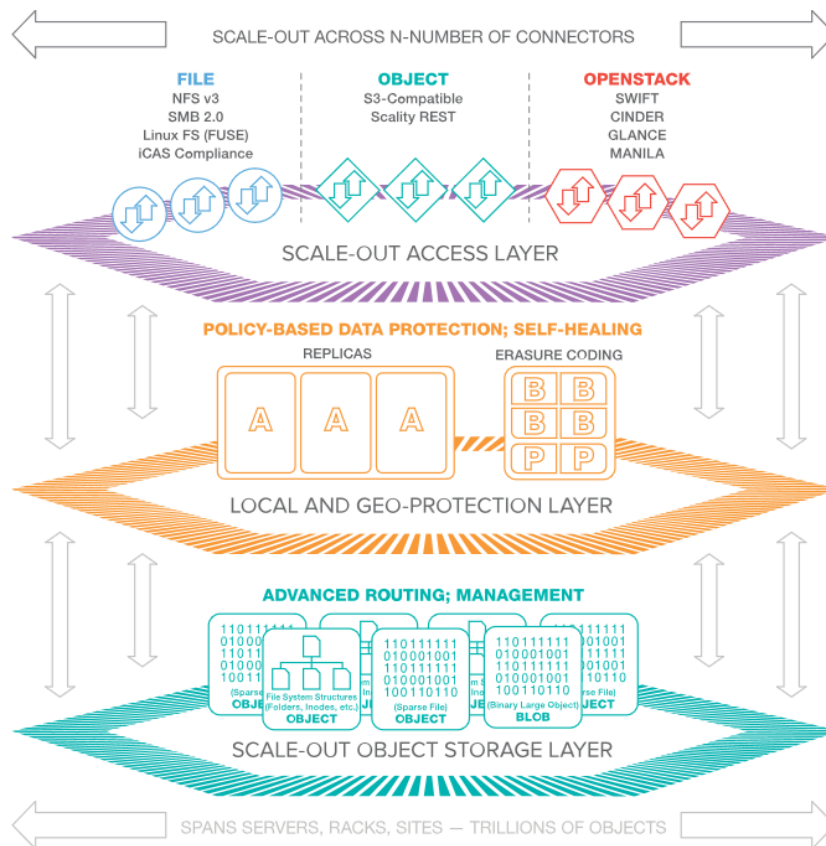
SCALE-OUT ACROSS N-NUMBER OF CONNECTORS

FILE
NFS v3
SMB 2.0
Linux FS (FUSE)
iCAS Compliance

OBJECT
S3-Compatible
Scality REST

OPENSTACK
SWIFT
CINDER
GLANCE
MANILA

SCALE-OUT ACCESS LAYER

POLICY-BASED DATA PROTECTION; SELF-HEALING

REPLICAS

A A A

ERASURE CODING

B B
B B
P P

LOCAL AND GEO-PROTECTION LAYER

ADVANCED ROUTING; MANAGEMENT

110111111
010001001
110111111
010001001
100110110
(Sparse
OBJ

File System Structures (Folders, Inodes, etc.)
OBJECT

110111111
010001001
110111111
010001001
100110110
(Sparse File)
OBJECT

110111111
010001001
110111111
010001001
100110110
(Binary Large Object)
BLOB

110111111
010001001
110111111
010001001
100110110
rse File)
OBJECT

SCALE-OUT OBJECT STORAGE LAYER

SPANS SERVERS, RACKS, SITES — TRILLIONS OF OBJECTS